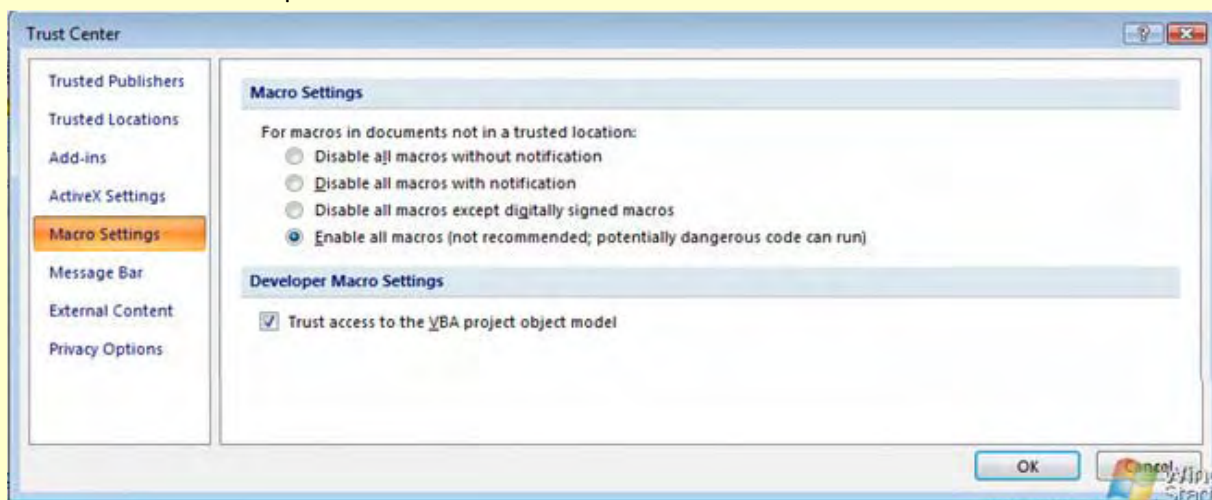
Trust Center

?

Trusted Publishers
Trusted Locations
Add-ins
ActiveX Settings
Macro Settings
Message Bar
External Content
Privacy Options

Macro Settings

For macros in documents not in a trusted location:
Disable all macros without notification
Disable all macros with notification
Disable all macros except digitally signed macros
Enable all macros (not recommended; potentially dangerous code can run)

Developer Macro Settings

Trust access to the VBA project object model

OK
Cancel
Win
Star